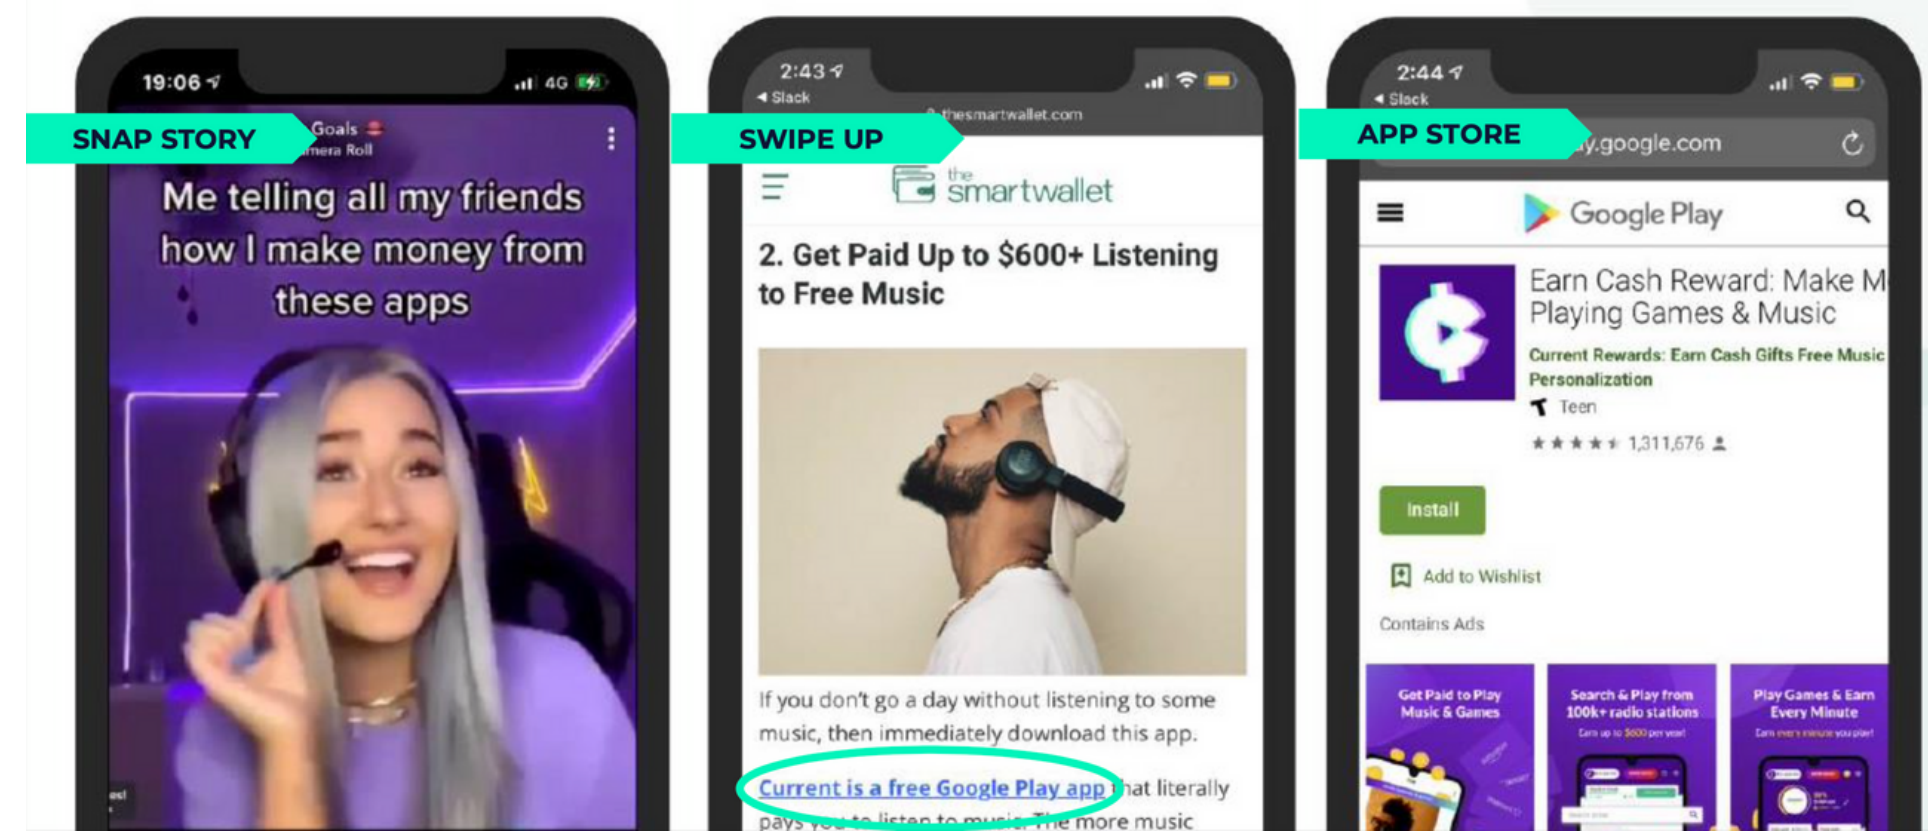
19:06 4G

SNAP STORY

Goals
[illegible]mera Roll

Me telling all my friends how I make money from these apps

2:43
◂ Slack
thesmartwallet.com

SWIPE UP

the smartwallet

2. Get Paid Up to $600+ Listening to Free Music

If you don't go a day without listening to some music, then immediately download this app.

Current is a free Google Play app that literally pays you to listen to music. The more music

2:44
◂ Slack

APP STORE

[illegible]y.google.com

Google Play

Earn Cash Reward: Make M Playing Games & Music

Current Rewards: Earn Cash Gifts Free Music Personalization

Teen

1,311,676

Install

Add to Wishlist

Contains Ads

Get Paid to Play Music & Games

Search & Play from 100k+ radio stations

Play Games & Earn Every Minute